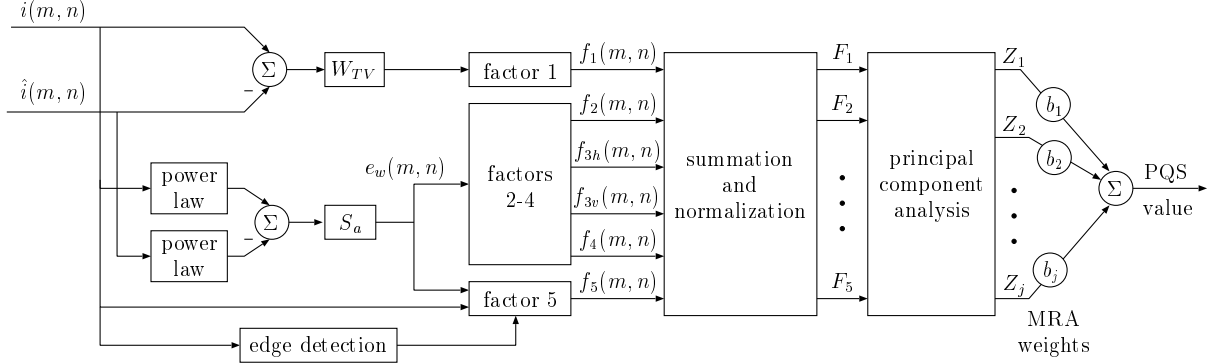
$i(m,n)$

$\hat{i}(m,n)$

$\Sigma$

$-$

$W_{TV}$

factor 1

$f_1(m,n)$

$f_2(m,n)$

$f_{3h}(m,n)$

$f_{3v}(m,n)$

$f_4(m,n)$

$f_5(m,n)$

power law

power law

$\Sigma$

$-$

$S_a$

$e_w(m,n)$

factors 2-4

factor 5

edge detection

summation and normalization

$F_1$

$F_2$

$F_5$

principal component analysis

$Z_1$

$Z_2$

$Z_j$

$b_1$

$b_2$

$b_j$

$\Sigma$

PQS value

MRA weights